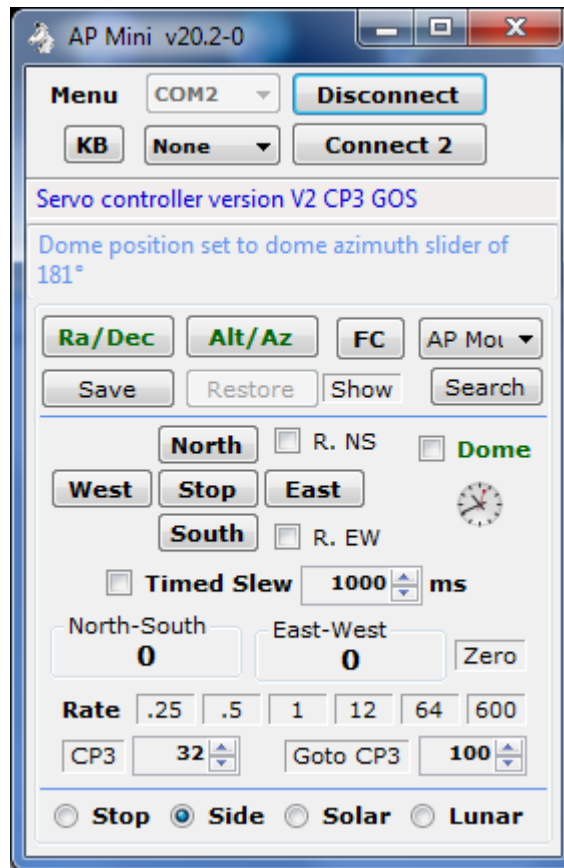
AP Mini v20.2-0

Menu COM2 Disconnect

KB None Connect 2

Servo controller version V2 CP3 GOS

Dome position set to dome azimuth slider of 181°

Ra/Dec Alt/Az FC AP Mou

Save Restore Show Search

North R. NS Dome

West Stop East

South R. EW

Timed Slew 1000 ms

North-South 0

East-West 0

Zero

Rate .25 .5 1 12 64 600

CP3 32 Goto CP3 100

Stop Side Solar Lunar